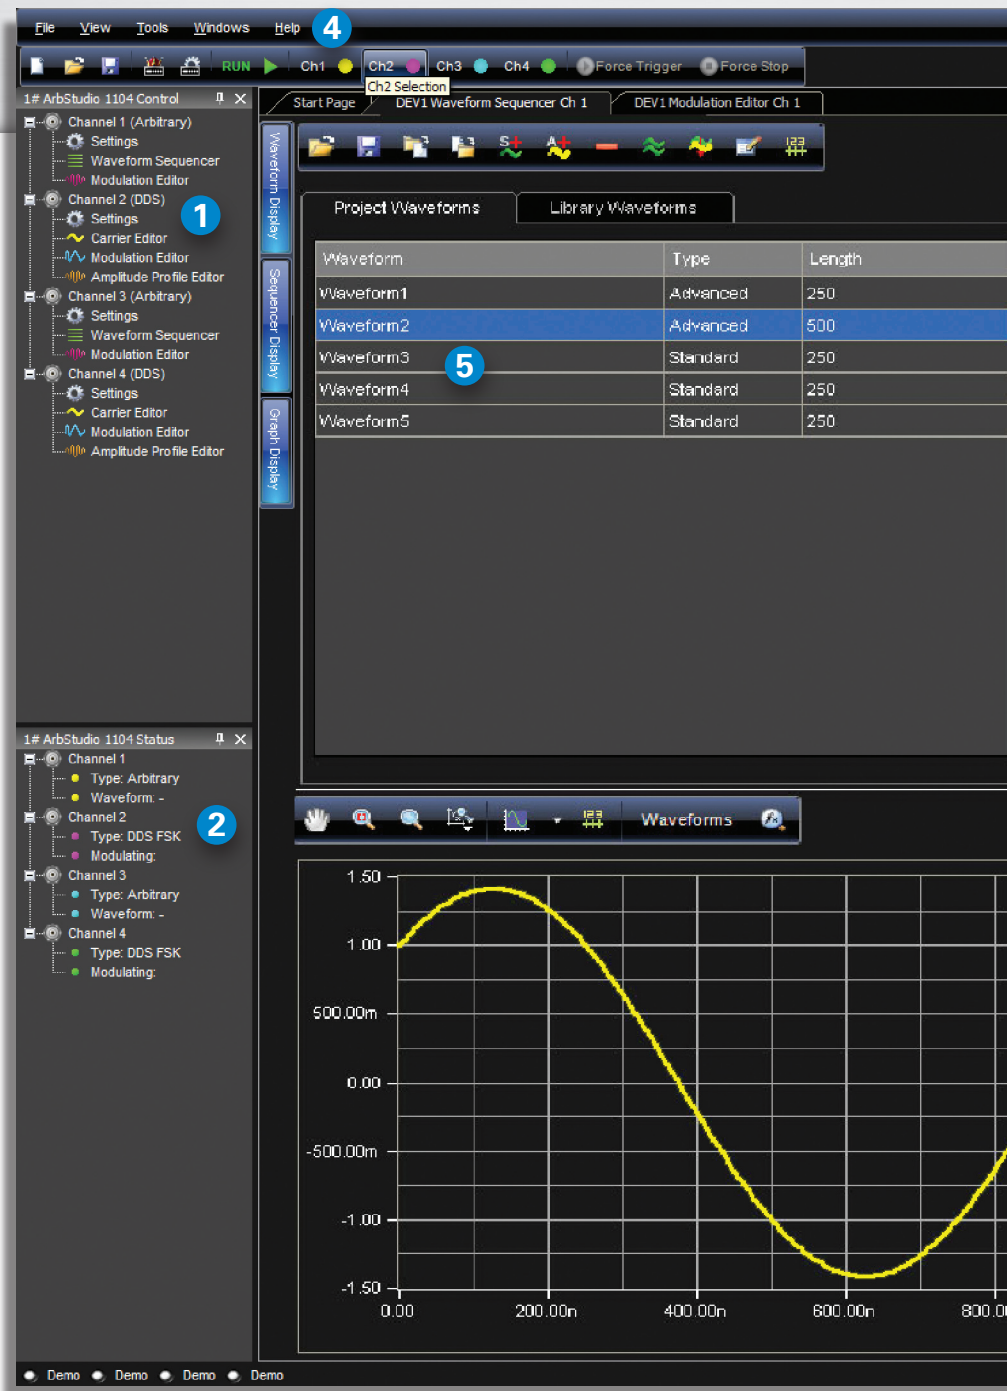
File View Tools Windows Help 4

RUN Ch1 Ch2 Ch3 Ch4 Force Trigger Force Stop

Ch2 Selection

1# ArbStudio 1104 Control

Channel 1 (Arbitrary)
Settings
Waveform Sequencer
Modulation Editor
Channel 2 (DDS)
Settings
Carrier Editor
Modulation Editor
Amplitude Profile Editor
Channel 3 (Arbitrary)
Settings
Waveform Sequencer
Modulation Editor
Channel 4 (DDS)
Settings
Carrier Editor
Modulation Editor
Amplitude Profile Editor

1

Start Page DEV1 Waveform Sequencer Ch 1 DEV1 Modulation Editor Ch 1

Waveform Display Sequencer Display Graph Display

Project Waveforms Library Waveforms

| Waveform | Type | Length |
|---|---|---|
| Waveform1 | Advanced | 250 |
| Waveform2 | Advanced | 500 |
| Waveform3 | Standard | 250 |
| Waveform4 | Standard | 250 |
| Waveform5 | Standard | 250 |

5

1# ArbStudio 1104 Status

Channel 1
Type: Arbitrary
Waveform: -
Channel 2
Type: DDS FSK
Modulating:
Channel 3
Type: Arbitrary
Waveform: -
Channel 4
Type: DDS FSK
Modulating:

2

Waveforms

1.50
1.00
500.00m
0.00
-500.00m
-1.00
-1.50
0.00 200.00n 400.00n 600.00n 800.0

Demo Demo Demo Demo